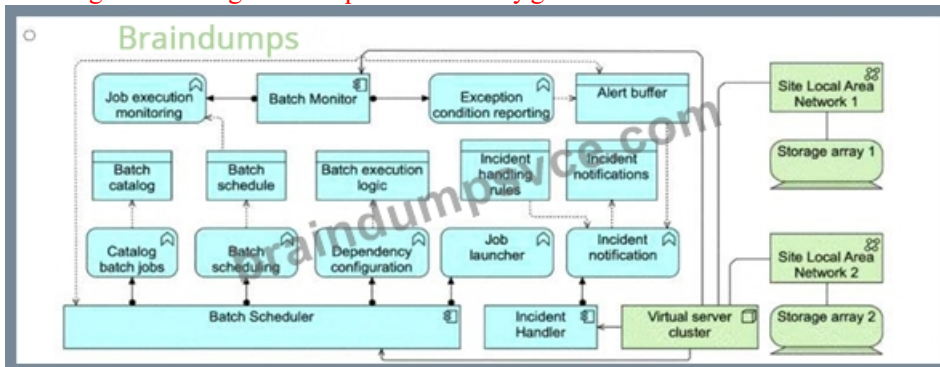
Braindumps

Job execution monitoring

Batch Monitor

Exception condition reporting

Alert buffer

Site Local Area Network 1

Storage array 1

Batch catalog

Batch schedule

Batch execution logic

Incident handling rules

Incident notifications

Catalog batch jobs

Batch scheduling

Dependency configuration

Job launcher

Incident notification

Site Local Area Network 2

Batch Scheduler

Incident Handler

Virtual server cluster

Storage array 2

braindumpsvce.com